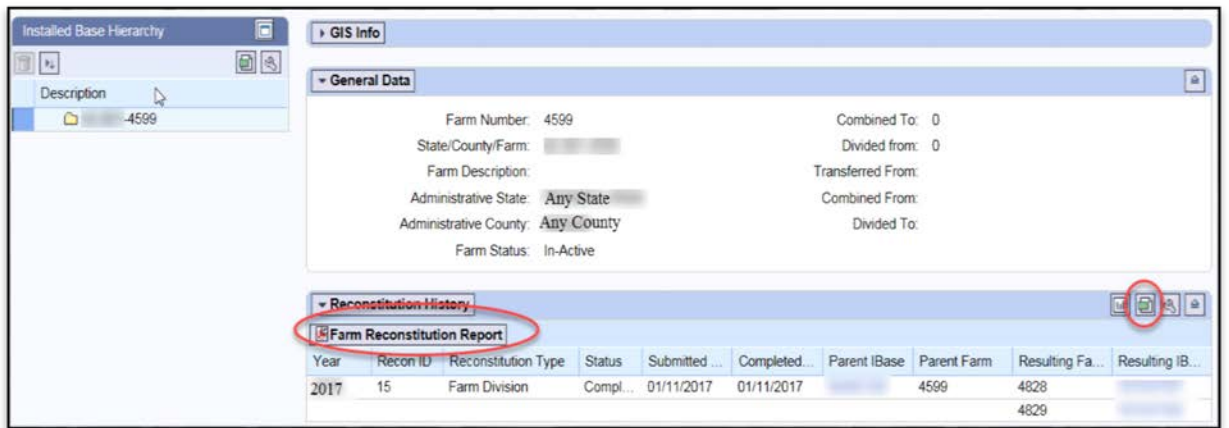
Installed Base Hierarchy

Description

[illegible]-4599

GIS Info

General Data

Farm Number: 4599
State/County/Farm: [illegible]
Farm Description:
Administrative State: Any State
Administrative County: Any County
Farm Status: In-Active

Combined To: 0
Divided from: 0
Transferred From:
Combined From:
Divided To:

Reconstitution History

Farm Reconstitution Report

| Year | Recon ID | Reconstitution Type | Status | Submitted ... | Completed... | Parent IBase | Parent Farm | Resulting Fa... | Resulting IB... |
|---|---|---|---|---|---|---|---|---|---|
| 2017 | 15 | Farm Division | Compl... | 01/11/2017 | 01/11/2017 | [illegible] | 4599 | 4828 | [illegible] |
| | | | | | | | | 4829 | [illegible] |